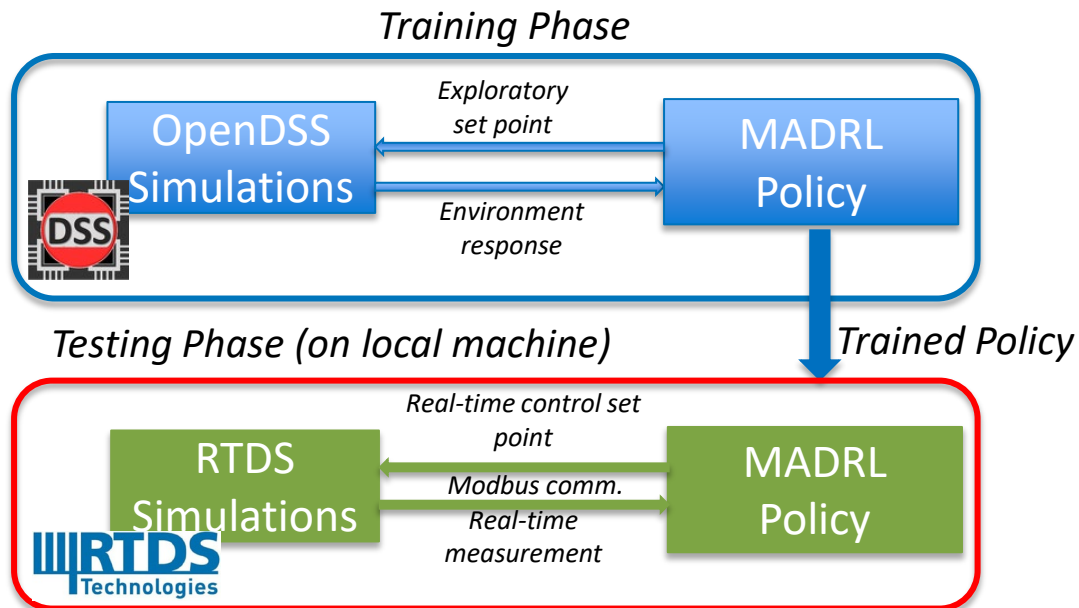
Training Phase

OpenDSS Simulations

Exploratory set point

Environment response

MADRL Policy

DSS

Trained Policy

Testing Phase (on local machine)

RTDS Simulations

Real-time control set point

Modbus comm.

Real-time measurement

MADRL Policy

RTDS Technologies